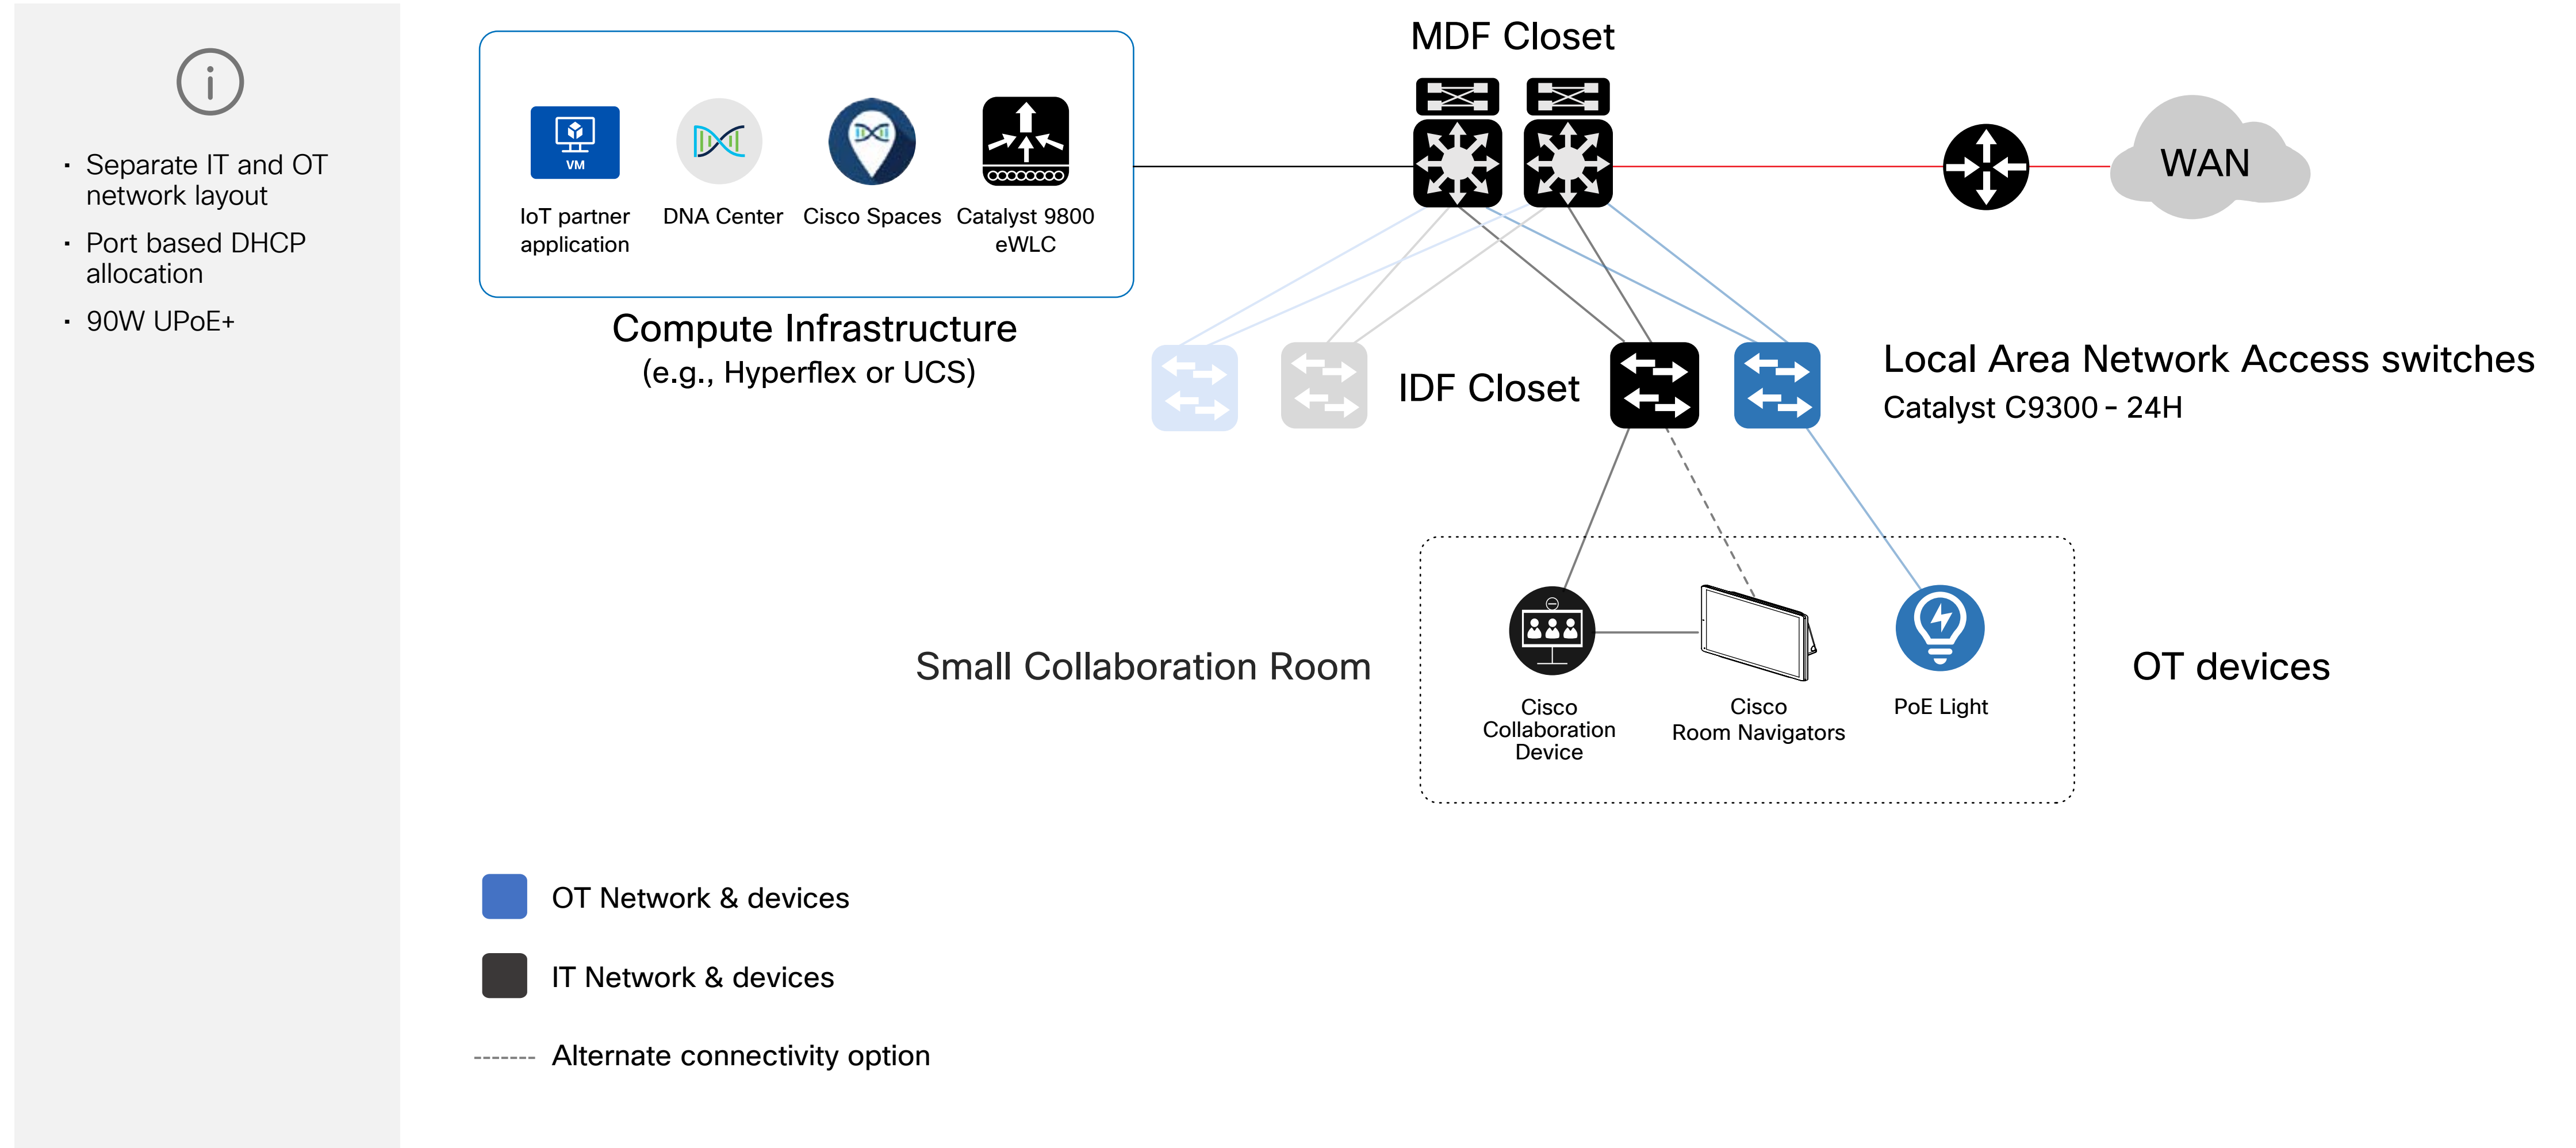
- Separate IT and OT network layout
- Port based DHCP allocation
- 90W UPoE+

VM

IoT partner application

DNA Center

Cisco Spaces

Catalyst 9800 eWLC

Compute Infrastructure
(e.g., Hyperflex or UCS)

MDF Closet

WAN

IDF Closet

Local Area Network Access switches
Catalyst C9300 - 24H

Small Collaboration Room

Cisco Collaboration Device

Cisco Room Navigators

PoE Light

OT devices

OT Network & devices

IT Network & devices

Alternate connectivity option